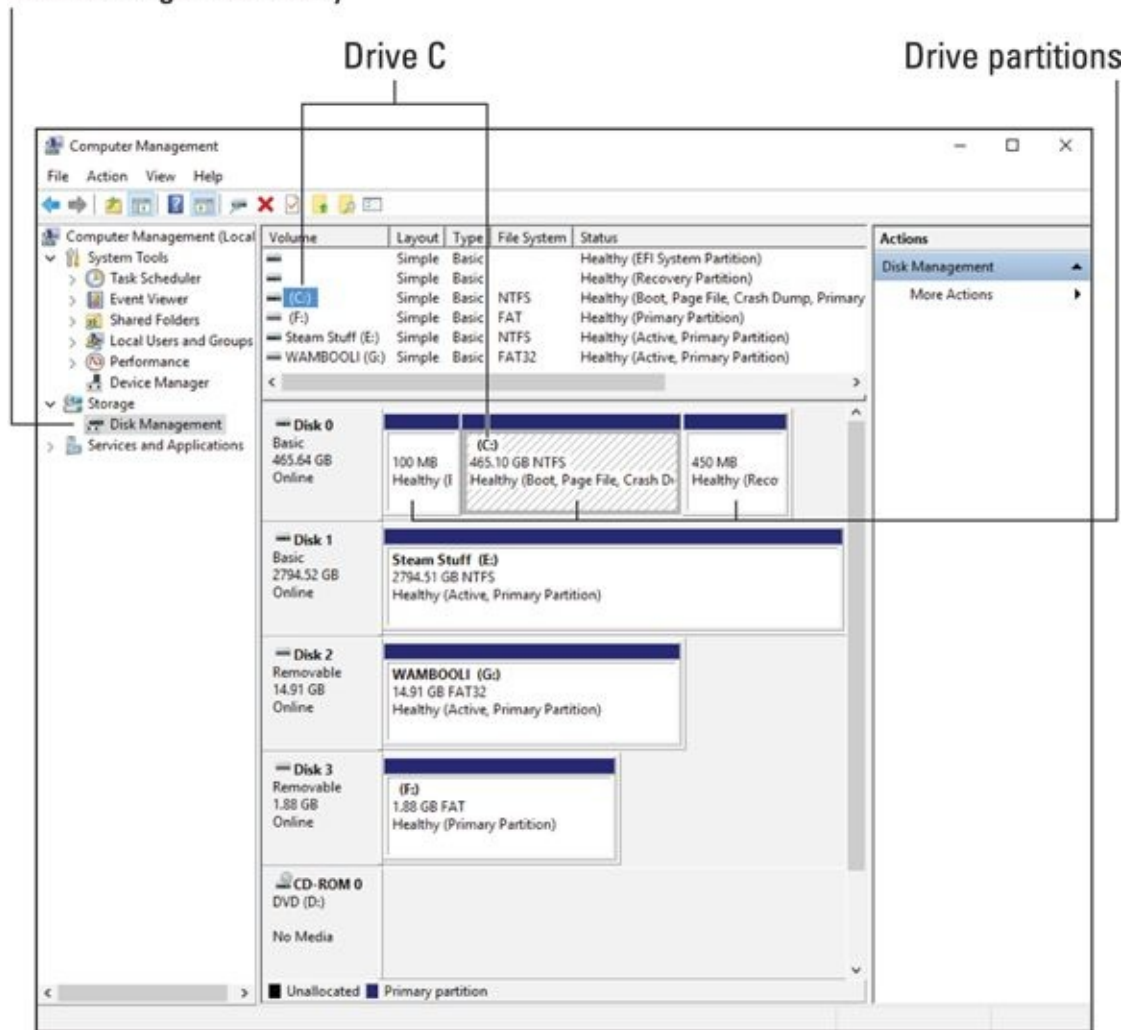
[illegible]

Drive C

Drive partitions

Computer Management

File Action View Help

Computer Management (Local
System Tools
Task Scheduler
Event Viewer
Shared Folders
Local Users and Groups
Performance
Device Manager
Storage
Disk Management
Services and Applications

| Volume | Layout | Type | File System | Status |
|---|---|---|---|---|
| | Simple | Basic | | Healthy (EFI System Partition) |
| | Simple | Basic | | Healthy (Recovery Partition) |
| (C:) | Simple | Basic | NTFS | Healthy (Boot, Page File, Crash Dump, Primary |
| (F:) | Simple | Basic | FAT | Healthy (Primary Partition) |
| Steam Stuff (E:) | Simple | Basic | NTFS | Healthy (Active, Primary Partition) |
| WAMBOOLI (G:) | Simple | Basic | FAT32 | Healthy (Active, Primary Partition) |

Disk 0
Basic
465.64 GB
Online

100 MB
Healthy (I

(C:)
465.10 GB NTFS
Healthy (Boot, Page File, Crash D

450 MB
Healthy (Reco

Disk 1
Basic
2794.52 GB
Online

Steam Stuff (E:)
2794.51 GB NTFS
Healthy (Active, Primary Partition)

Disk 2
Removable
14.91 GB
Online

WAMBOOLI (G:)
14.91 GB FAT32
Healthy (Active, Primary Partition)

Disk 3
Removable
1.88 GB
Online

(F:)
1.88 GB FAT
Healthy (Primary Partition)

CD-ROM 0
DVD (D:)

No Media

Unallocated Primary partition

Actions
Disk Management
More Actions